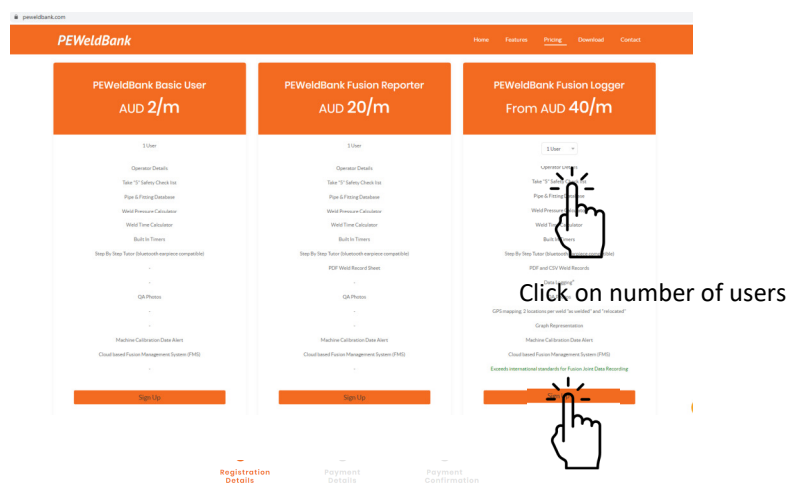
peweldbank.com

PEWeldBank

Home Features Pricing Download Contact

PEWeldBank Basic User
AUD 2/m

1 User

Operator Details

Take "5" Safety Check list

Pipe & Fitting Database

Weld Pressure Calculator

Weld Time Calculator

Built In Timers

Step By Step Tutor (bluetooth earpiece compatible)

-

-

QA Photos

-

-

Machine Calibration Date Alert

Cloud based Fusion Management System (FMS)

-

Sign Up

PEWeldBank Fusion Reporter
AUD 20/m

1 User

Operator Details

Take "5" Safety Check list

Pipe & Fitting Database

Weld Pressure Calculator

Weld Time Calculator

Built In Timers

Step By Step Tutor (bluetooth earpiece compatible)

PDF Weld Record Sheet

-

QA Photos

-

-

Machine Calibration Date Alert

Cloud based Fusion Management System (FMS)

-

Sign Up

PEWeldBank Fusion Logger
From AUD 40/m

1 User

Operator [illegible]

Take "5" Safe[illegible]

Pipe & Fitting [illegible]

Weld Pressu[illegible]

Weld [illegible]

Built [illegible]

Step By Step Tutor (bluetooth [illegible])

PDF and CSV Weld Records

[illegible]

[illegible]

GPS mapping: 2 locations per weld "as welded" and "relocated"

Graph Representation

Machine Calibration Date Alert

Cloud based Fusion Management System (FMS)

Exceeds international standards for Fusion Joint Data Recording

Click on number of users

Registration Details

Payment Details

Payment Confirmation